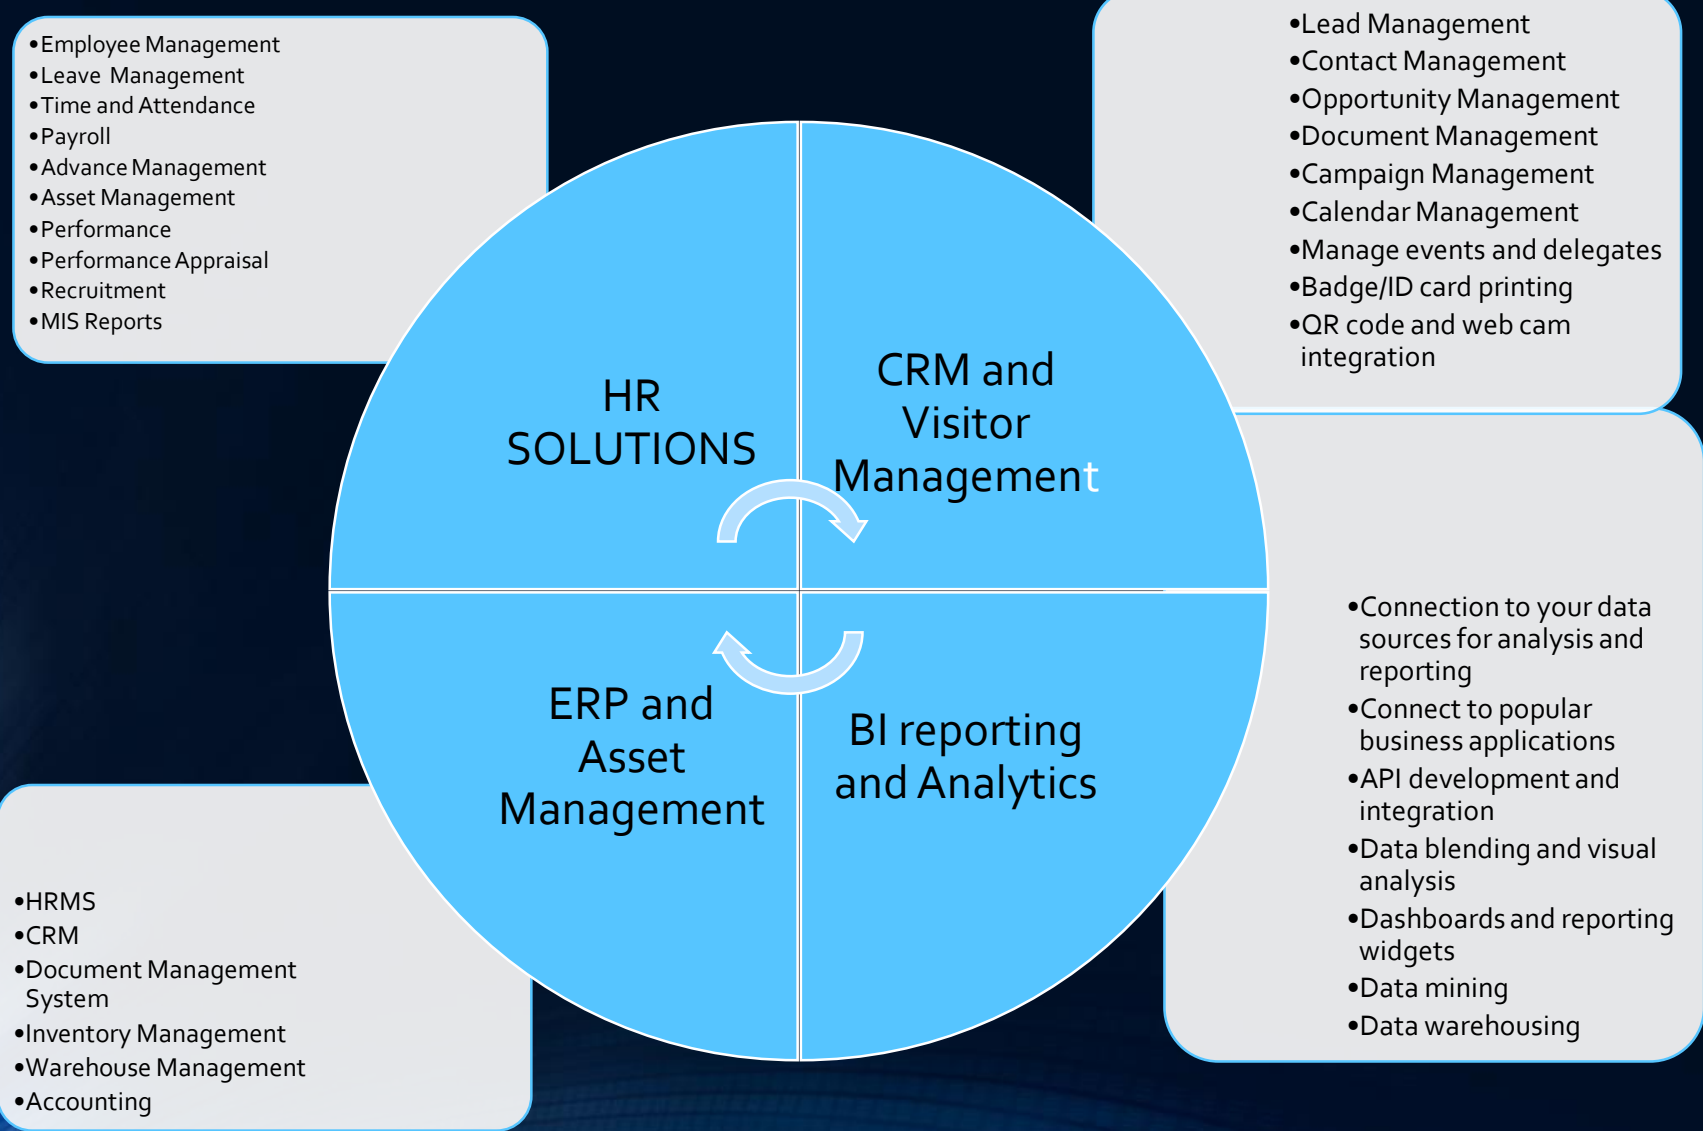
•Employee Management
•Leave Management
•Time and Attendance
•Payroll
•Advance Management
•Asset Management
•Performance
•Performance Appraisal
•Recruitment
•MIS Reports

•Lead Management
•Contact Management
•Opportunity Management
•Document Management
•Campaign Management
•Calendar Management
•Manage events and delegates
•Badge/ID card printing
•QR code and web cam integration

HR SOLUTIONS

CRM and Visitor Management

ERP and Asset Management

BI reporting and Analytics

•Connection to your data sources for analysis and reporting
•Connect to popular business applications
•API development and integration
•Data blending and visual analysis
•Dashboards and reporting widgets
•Data mining
•Data warehousing

•HRMS
•CRM
•Document Management System
•Inventory Management
•Warehouse Management
•Accounting